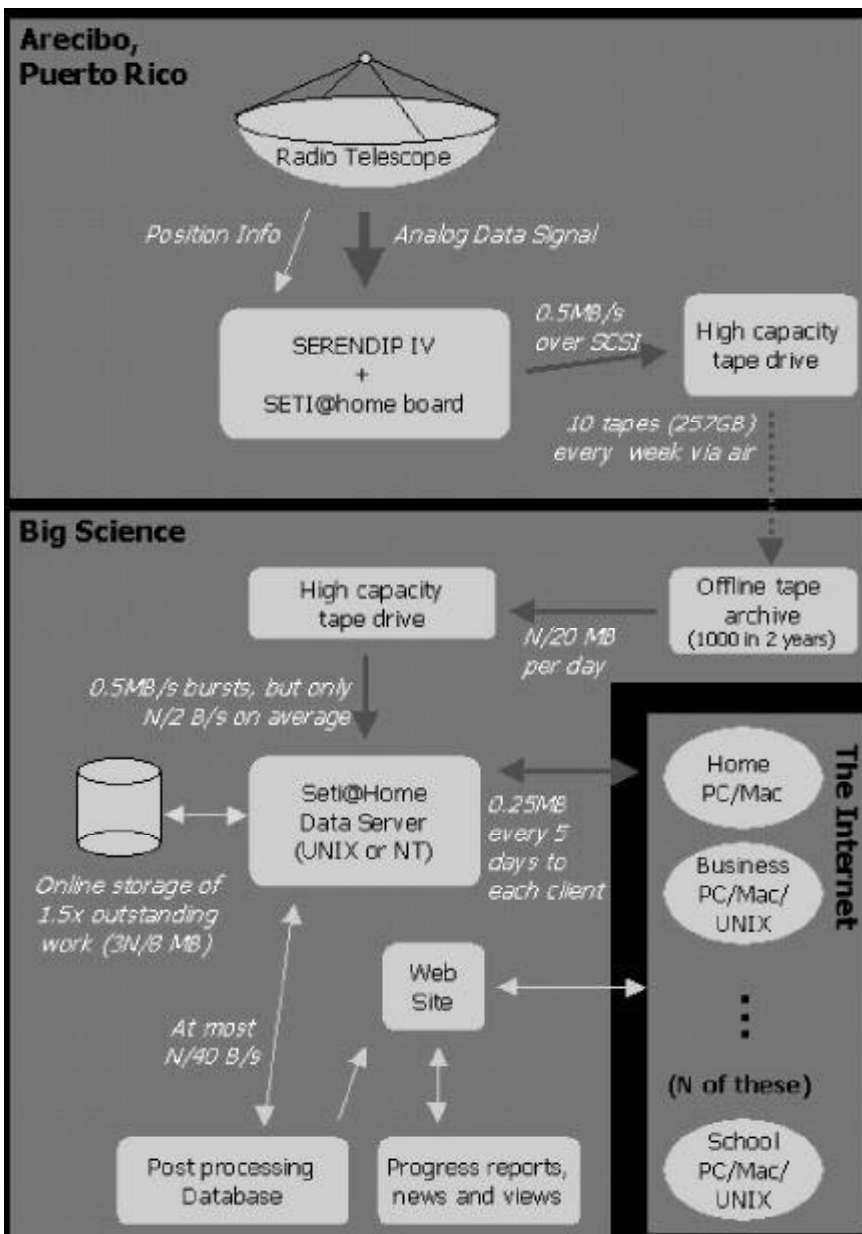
Arecibo, Puerto Rico

Radio Telescope

Position Info

Analog Data Signal

SERENDIP IV + SETI@home board

0.5MB/s over SCSI

High capacity tape drive

10 tapes (257GB) every week via air

Big Science

High capacity tape drive

Offline tape archive (1000 in 2 years)

N/20 MB per day

0.5MB/s bursts, but only N/2 B/s on average

Seti@Home Data Server (UNIX or NT)

0.25MB every 5 days to each client

Online storage of 1.5x outstanding work (3N/8 MB)

Web Site

At most N/40 B/s

Post processing Database

Progress reports, news and views

The Internet

Home PC/Mac

Business PC/Mac/ UNIX

⋮

(N of these)

School PC/Mac/ UNIX